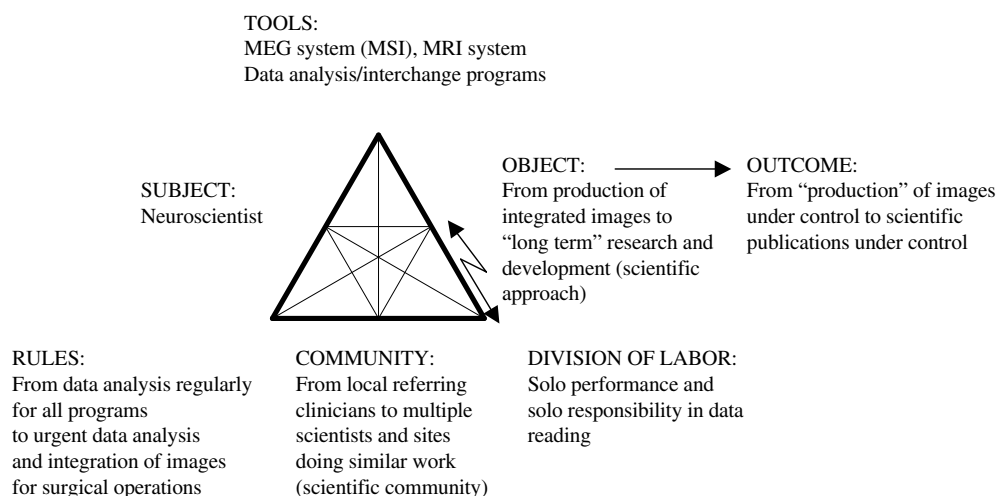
TOOLS:
MEG system (MSI), MRI system
Data analysis/interchange programs

SUBJECT:
Neuroscientist

OBJECT:
From production of integrated images to "long term" research and development (scientific approach)

OUTCOME:
From "production" of images under control to scientific publications under control

RULES:
From data analysis regularly for all programs to urgent data analysis and integration of images for surgical operations

COMMUNITY:
From local referring clinicians to multiple scientists and sites doing similar work (scientific community)

DIVISION OF LABOR:
Solo performance and solo responsibility in data reading